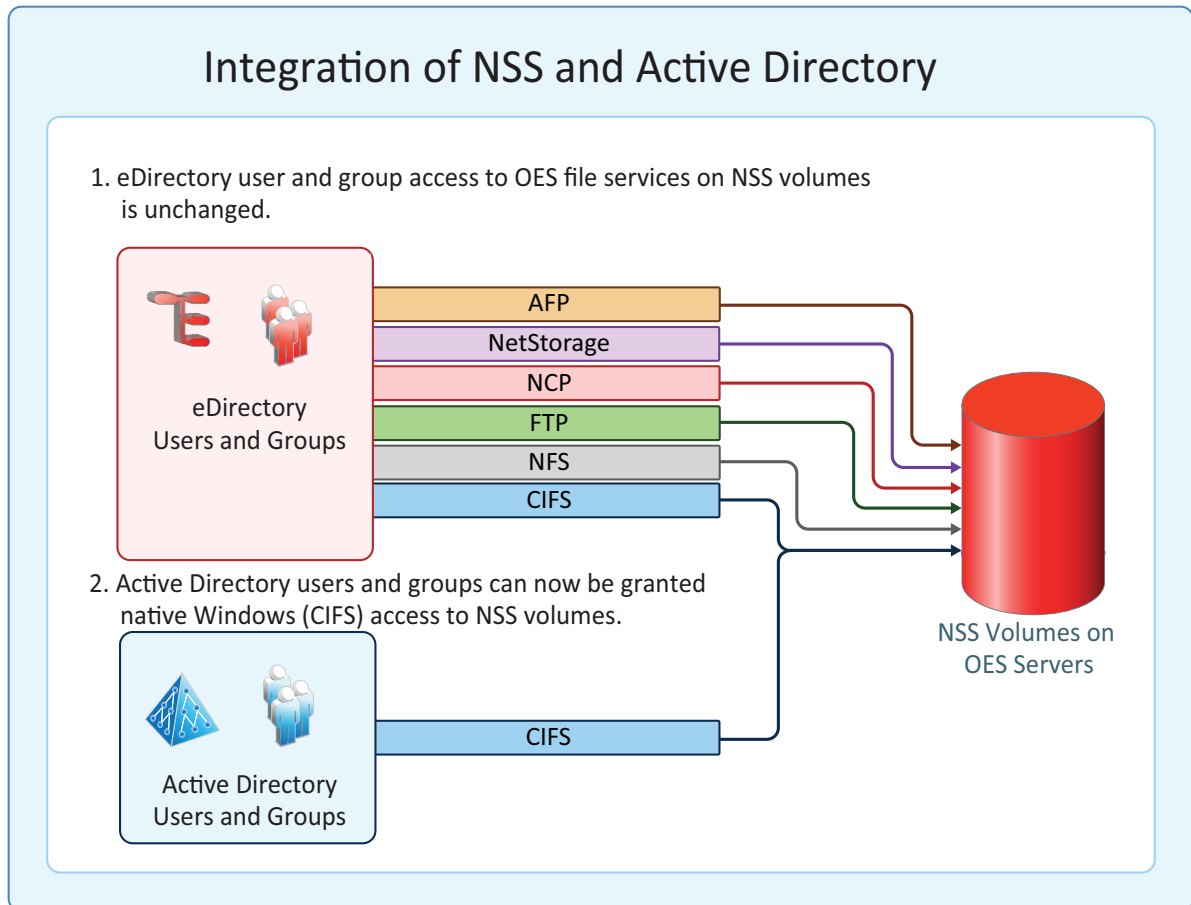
Integration of NSS and Active Directory

1. eDirectory user and group access to OES file services on NSS volumes is unchanged.

eDirectory Users and Groups

AFP

NetStorage

NCP

FTP

NFS

CIFS

NSS Volumes on OES Servers

2. Active Directory users and groups can now be granted native Windows (CIFS) access to NSS volumes.

Active Directory Users and Groups

CIFS